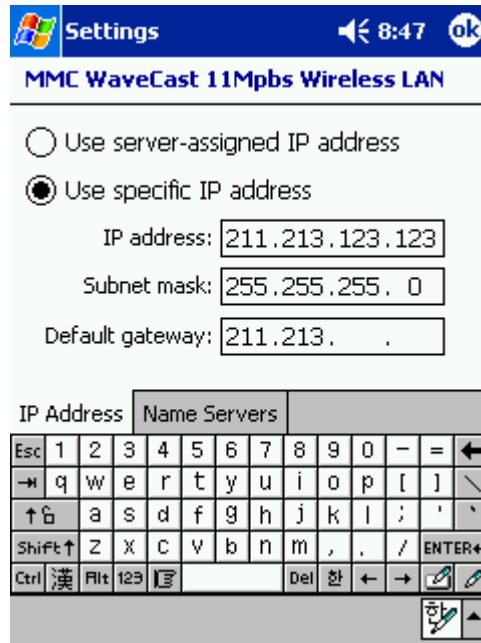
Settings 8:47 ok

MMC WaveCast 11Mpbs Wireless LAN

Use server-assigned IP address

Use specific IP address

IP address: 211.213.123.123

Subnet mask: 255.255.255. 0

Default gateway: 211.213. .

IP Address | Name Servers

Esc 1 2 3 4 5 6 7 8 9 0 - =
q w e r t y u i o p [ ]
a s d f g h j k l ; '
Shift z x c v b n m , . / ENTER
Ctrl 漢 Alt 123 Del 한